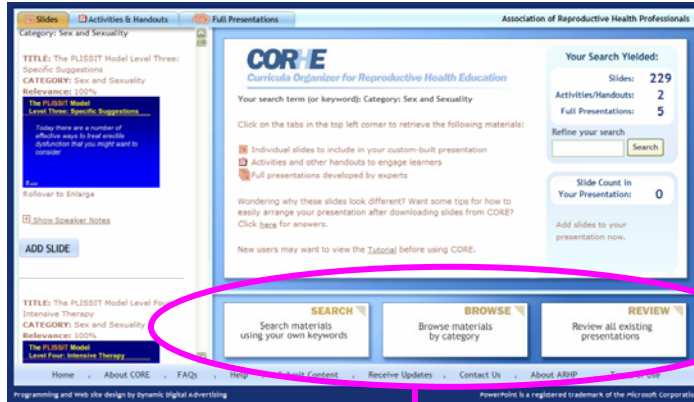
Slides | Activities & Handouts | Full Presentations

Association of Reproductive Health Professionals

Category: Sex and Sexuality

TITLE: The PLISSIT Model Level Three: Specific Suggestions
CATEGORY: Sex and Sexuality
Relevance: 100%

The PLISSIT Model
Level Three: Specific Suggestions

Today there are a number of effective ways to treat erectile dysfunction that you might want to consider

Rollover to Enlarge

Show Speaker Notes

ADD SLIDE

TITLE: The PLISSIT Model Level Four: Intensive Therapy
CATEGORY: Sex and Sexuality
Relevance: 100%

The PLISSIT Model
Level Four: Intensive Therapy

CORHE
Curricula Organizer for Reproductive Health Education

Your search term (or keyword): Category: Sex and Sexuality

Click on the tabs in the top left corner to retrieve the following materials:

Individual slides to include in your custom-built presentation
Activities and other handouts to engage learners
Full presentations developed by experts

Wondering why these slides look different? Want some tips for how to easily arrange your presentation after downloading slides from CORE? Click here for answers.

New users may want to view the Tutorial before using CORE.

Your Search Yielded:
Slides: 229
Activities/Handouts: 2
Full Presentations: 5

Refine your search
Search

Slide Count in Your Presentation: 0

Add slides to your presentation now.

SEARCH
Search materials using your own keywords

BROWSE
Browse materials by category

REVIEW
Review all existing presentations

Home | About CORE | FAQs | Help | Submit Content | Receive Updates | Contact Us | About ARHP | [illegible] Use

Programming and Web site design by Dynamic Digital Advertising

PowerPoint is a registered trademark of the Microsoft Corporation